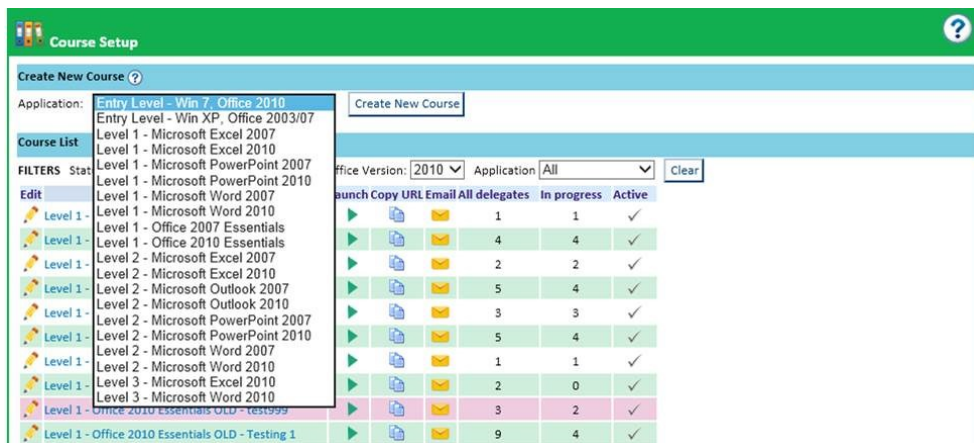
Course Setup

Create New Course

Application: Entry Level - Win 7, Office 2010

Entry Level - Win XP, Office 2003/07
Level 1 - Microsoft Excel 2007
Level 1 - Microsoft Excel 2010
Level 1 - Microsoft PowerPoint 2007
Level 1 - Microsoft PowerPoint 2010
Level 1 - Microsoft Word 2007
Level 1 - Microsoft Word 2010
Level 1 - Office 2007 Essentials
Level 1 - Office 2010 Essentials
Level 2 - Microsoft Excel 2007
Level 2 - Microsoft Excel 2010
Level 2 - Microsoft Outlook 2007
Level 2 - Microsoft Outlook 2010
Level 2 - Microsoft PowerPoint 2007
Level 2 - Microsoft PowerPoint 2010
Level 2 - Microsoft Word 2007
Level 2 - Microsoft Word 2010
Level 3 - Microsoft Excel 2010
Level 3 - Microsoft Word 2010

Create New Course

Course List

FILTERS Stat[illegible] ffice Version: 2010 Application All Clear

| Edit | | aunch | Copy URL | Email | All delegates | In progress | Active |
|---|---|---|---|---|---|---|---|
| | Level 1 - | | | | 1 | 1 | ✓ |
| | Level 1 - | | | | 4 | 4 | ✓ |
| | Level 1 - | | | | 2 | 2 | ✓ |
| | Level 1 - | | | | 5 | 4 | ✓ |
| | Level 1 - | | | | 3 | 3 | ✓ |
| | Level 1 - | | | | 5 | 4 | ✓ |
| | Level 1 - | | | | 1 | 1 | ✓ |
| | Level 1 - | | | | 2 | 0 | ✓ |
| | Level 1 - Office 2010 Essentials OLD - test999 | | | | 3 | 2 | ✓ |
| | Level 1 - Office 2010 Essentials OLD - Testing 1 | | | | 9 | 4 | ✓ |